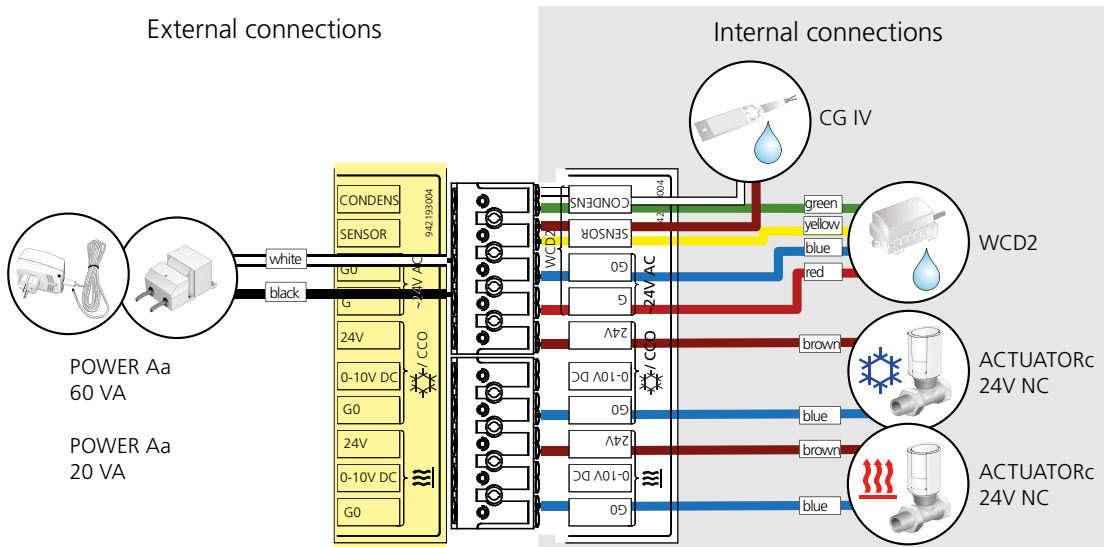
External connections

Internal connections

CG IV

CONDENS
SENSOR
G0
G
24V
0-10V DC
G0
24V
0-10V DC
G0

942193004

~24V AC
CCO

white
black

POWER Aa
60 VA

POWER Aa
20 VA

CONDENS
SENSOR
WCD2
G0
G
24V
0-10V DC
G0
24V
0-10V DC
G0

004
42

~24V AC
CCO

green
yellow
blue
red

WCD2

brown
blue
brown
blue

ACTUATORc
24V NC

ACTUATORc
24V NC